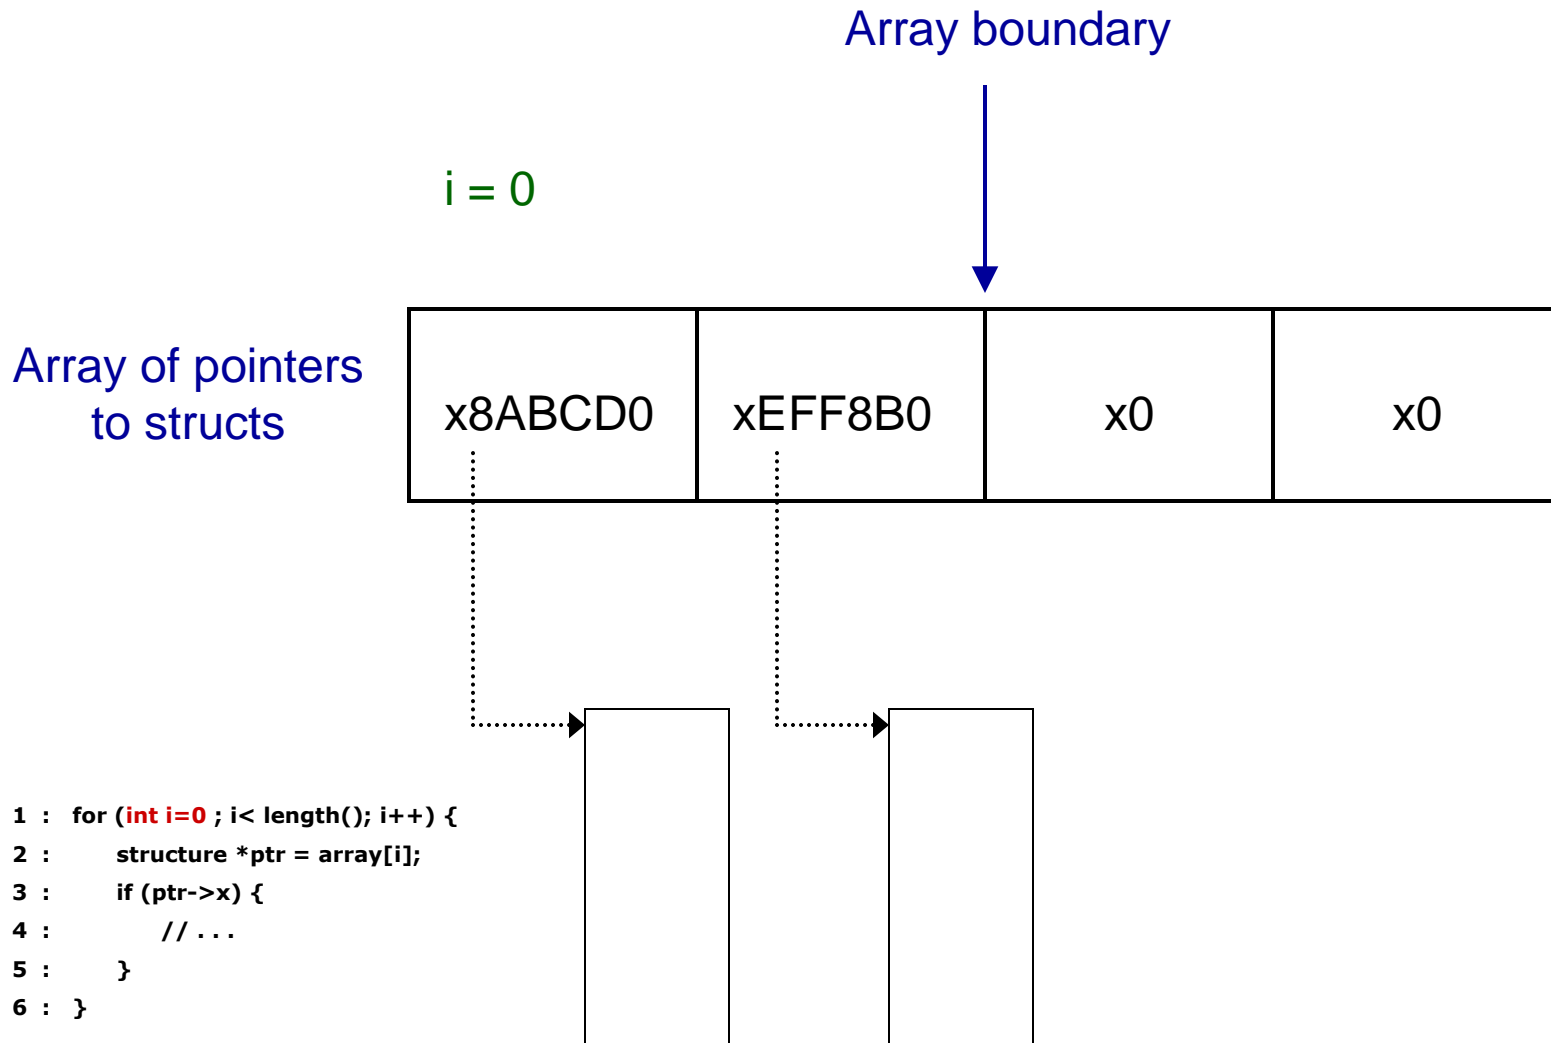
Array boundary

i = 0

Array of pointers to structs

| x8ABCD0 | xEFF8B0 | x0 | x0 |
|---|---|---|---|

1 : for (int i=0 ; i< length(); i++) {
2 : structure *ptr = array[i];
3 : if (ptr->x) {
4 : // . . .
5 : }
6 : }